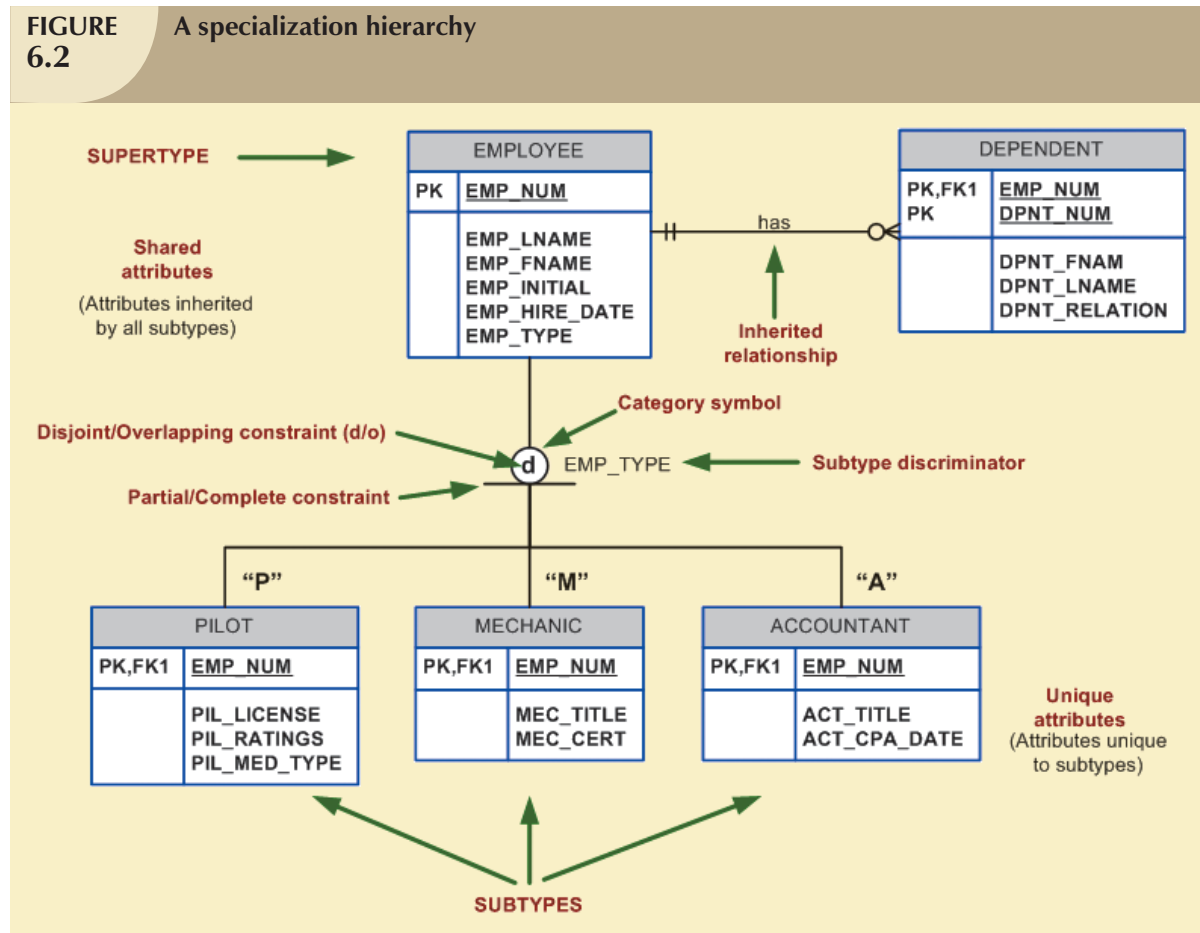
FIGURE 6.2

A specialization hierarchy

SUPERTYPE

EMPLOYEE

| PK | EMP_NUM |
|---|---|
| | EMP_LNAME EMP_FNAME EMP_INITIAL EMP_HIRE_DATE EMP_TYPE |

has

DEPENDENT

| PK,FK1 PK | EMP_NUM DPNT_NUM |
|---|---|
| | DPNT_FNAM DPNT_LNAME DPNT_RELATION |

Shared attributes
(Attributes inherited by all subtypes)

Inherited relationship

Category symbol

Disjoint/Overlapping constraint (d/o)

d

EMP_TYPE

Subtype discriminator

Partial/Complete constraint

"P"

"M"

"A"

PILOT

| PK,FK1 | EMP_NUM |
|---|---|
| | PIL_LICENSE PIL_RATINGS PIL_MED_TYPE |

MECHANIC

| PK,FK1 | EMP_NUM |
|---|---|
| | MEC_TITLE MEC_CERT |

ACCOUNTANT

| PK,FK1 | EMP_NUM |
|---|---|
| | ACT_TITLE ACT_CPA_DATE |

Unique attributes
(Attributes unique to subtypes)

SUBTYPES